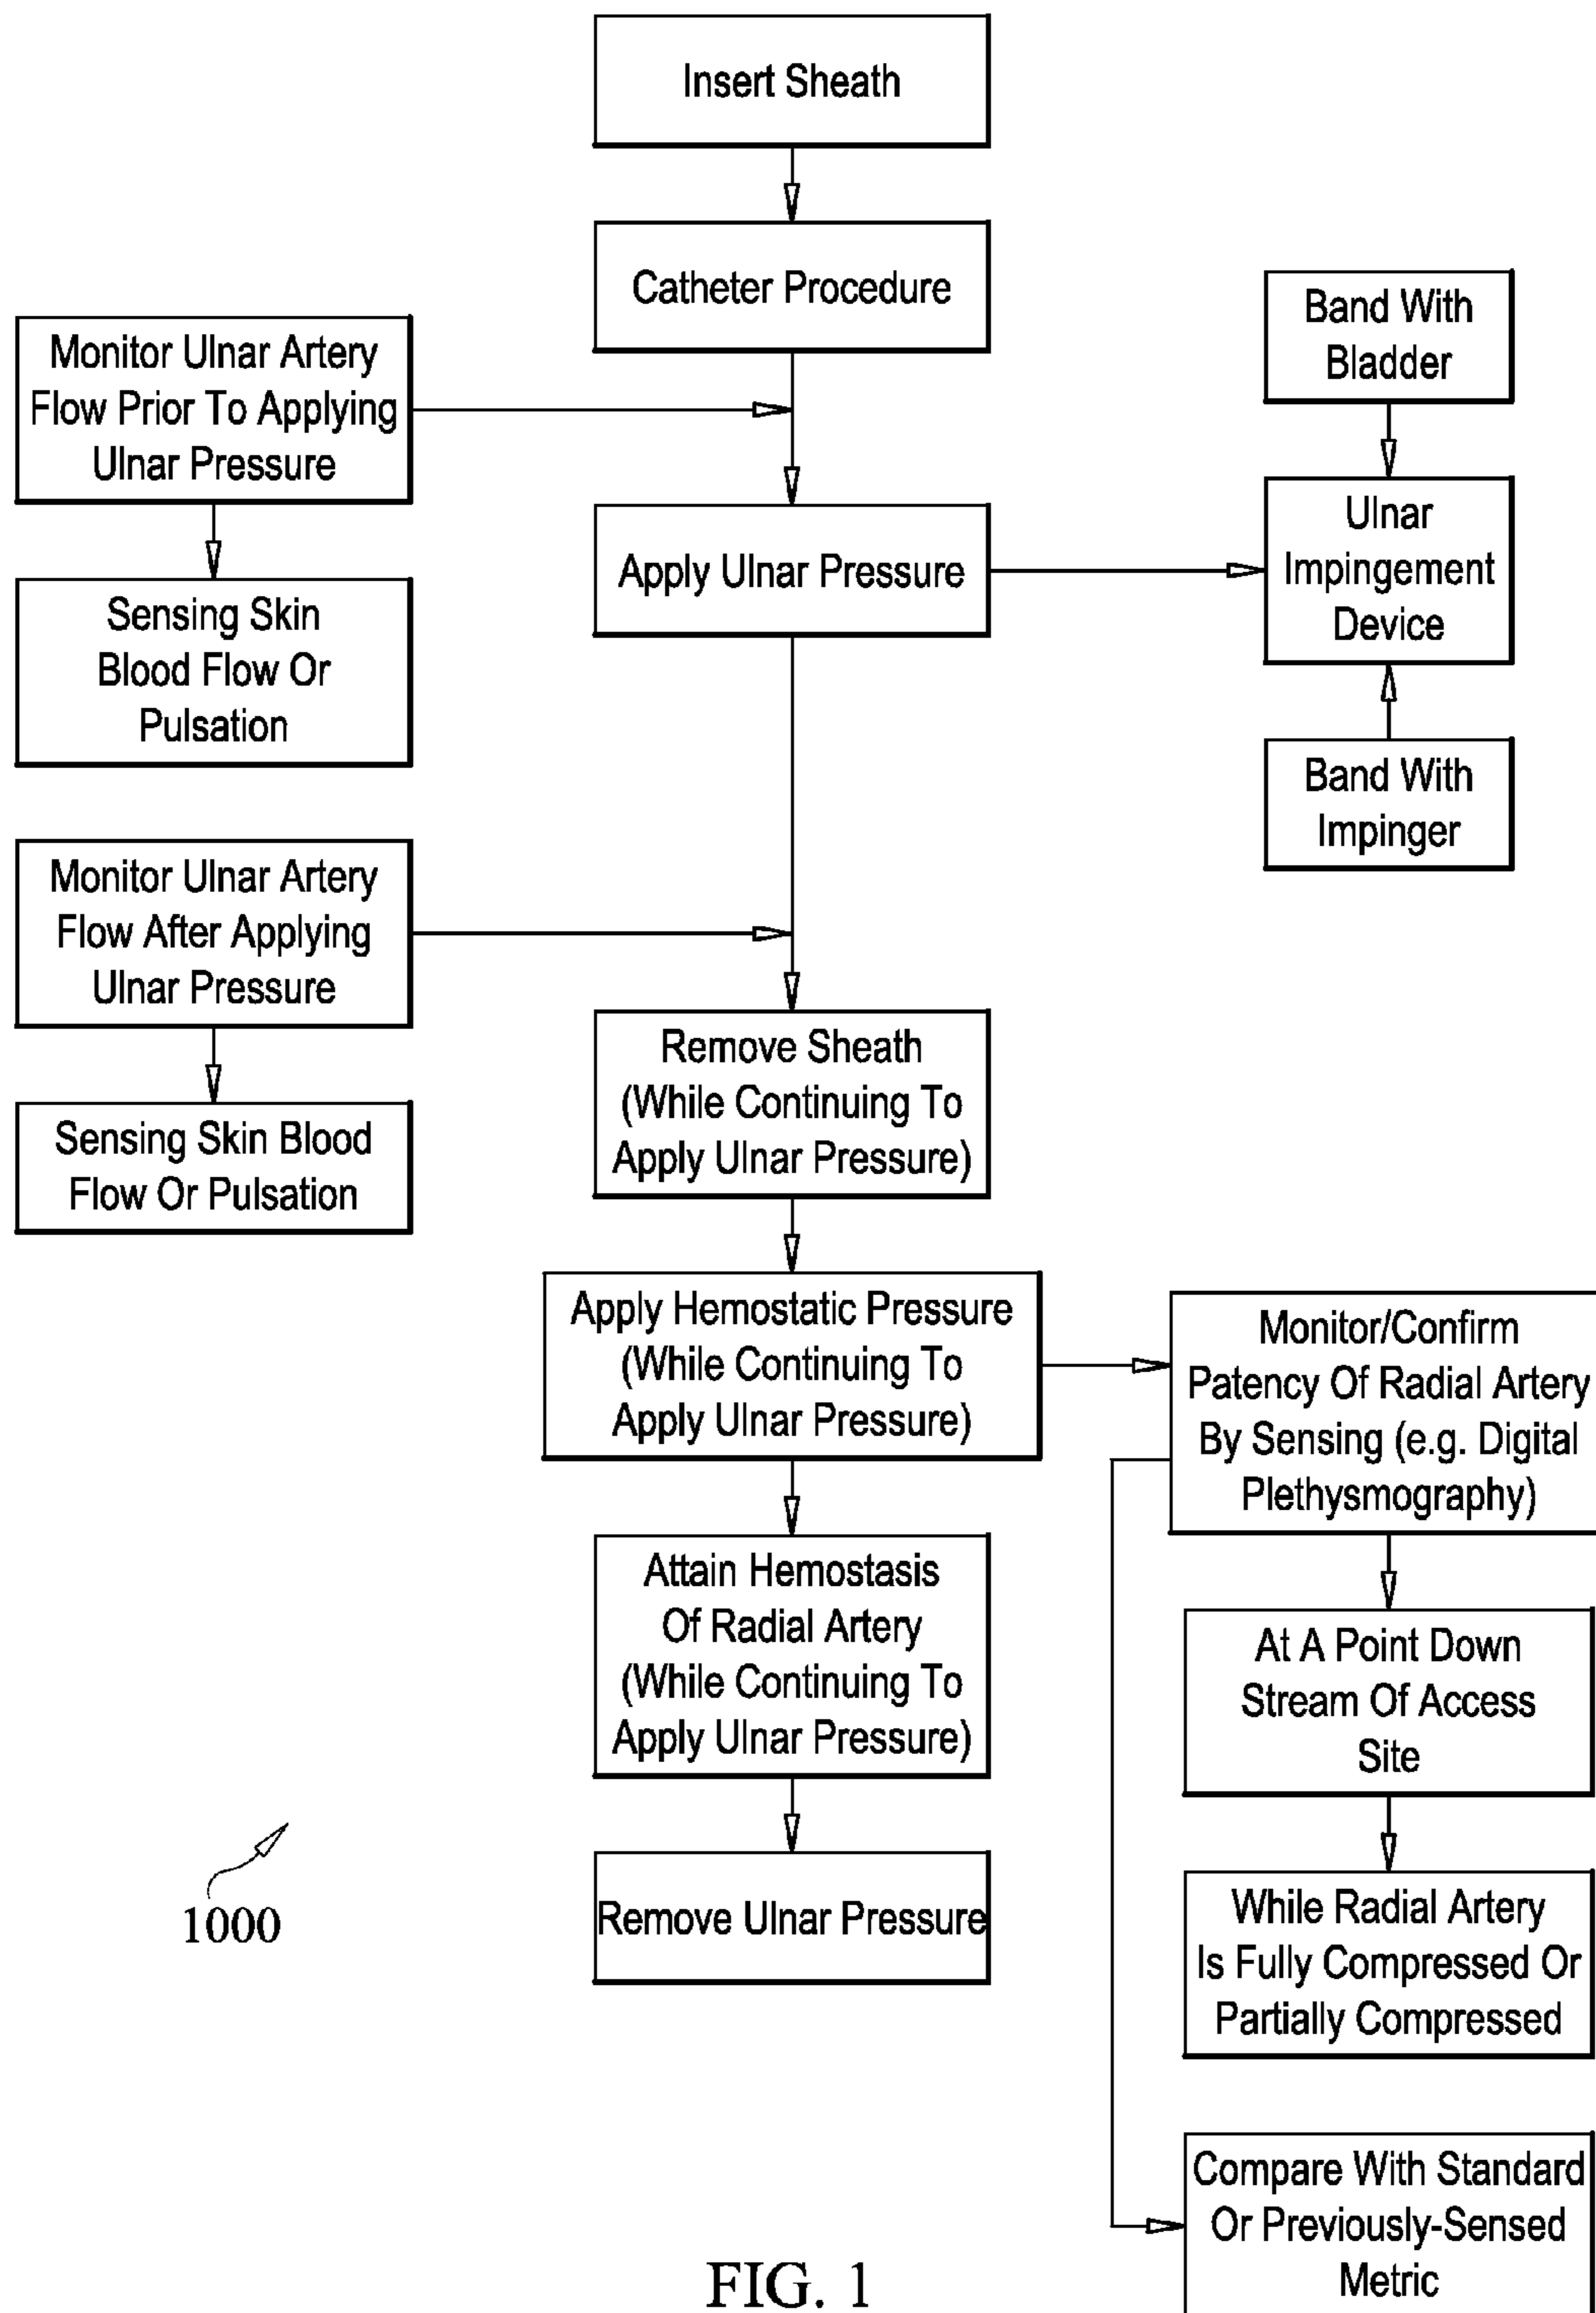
Insert Sheath

Catheter Procedure

Monitor Ulnar Artery Flow Prior To Applying Ulnar Pressure

Sensing Skin Blood Flow Or Pulsation

Apply Ulnar Pressure

Band With Bladder

Ulnar Impingement Device

Band With Impinger

Monitor Ulnar Artery Flow After Applying Ulnar Pressure

Sensing Skin Blood Flow Or Pulsation

Remove Sheath (While Continuing To Apply Ulnar Pressure)

Apply Hemostatic Pressure (While Continuing To Apply Ulnar Pressure)

Monitor/Confirm Patency Of Radial Artery By Sensing (e.g. Digital Plethysmography)

Attain Hemostasis Of Radial Artery (While Continuing To Apply Ulnar Pressure)

At A Point Down Stream Of Access Site

Remove Ulnar Pressure

While Radial Artery Is Fully Compressed Or Partially Compressed

1000

Compare With Standard Or Previously-Sensed Metric

FIG. 1